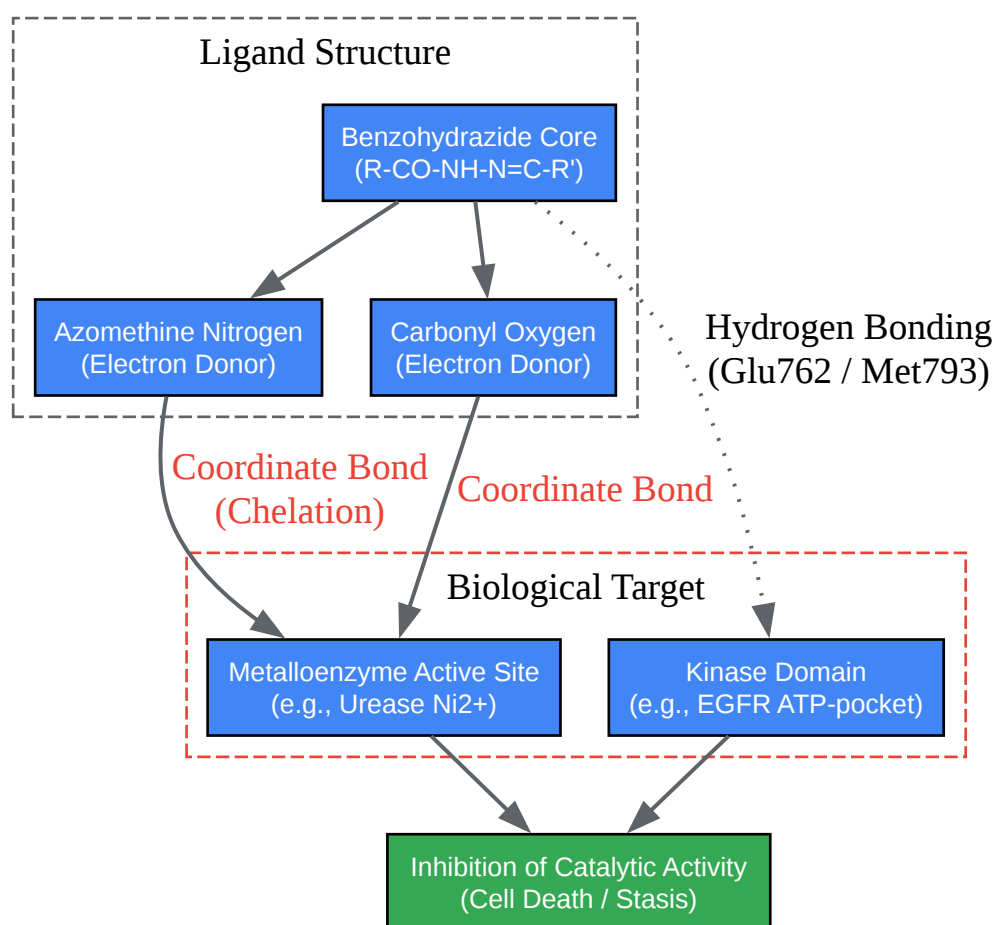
Ligand Structure

Benzohydrazide Core
(R-CO-NH-N=C-R')

Azomethine Nitrogen
(Electron Donor)

Carbonyl Oxygen
(Electron Donor)

Hydrogen Bonding
(Glu762 / Met793)

Coordinate Bond
(Chelation)

Coordinate Bond

Biological Target

Metalloenzyme Active Site
(e.g., Urease Ni2+)

Kinase Domain
(e.g., EGFR ATP-pocket)

Inhibition of Catalytic Activity
(Cell Death / Stasis)